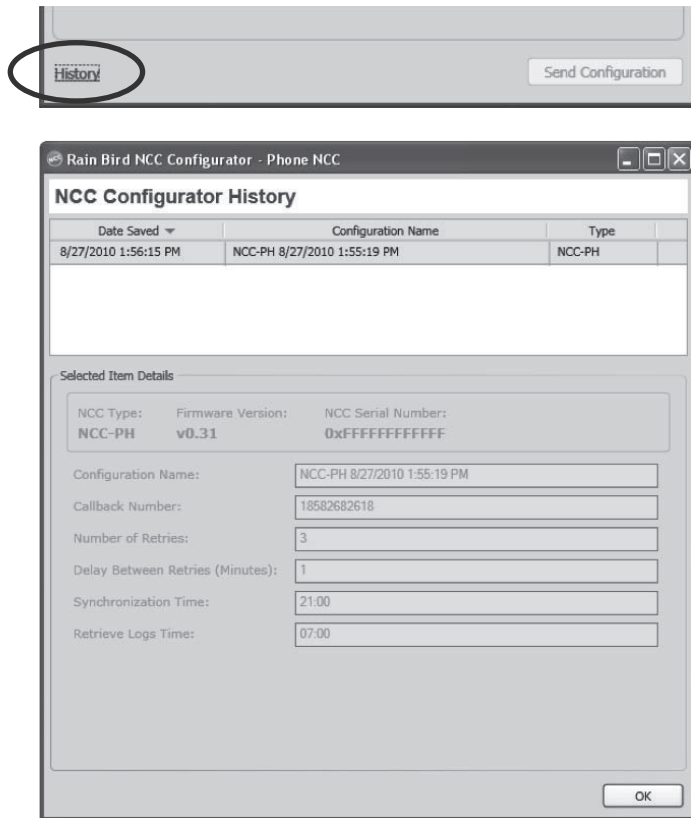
History

Send Configuration

Rain Bird NCC Configurator - Phone NCC

NCC Configurator History

| Date Saved | Configuration Name | Type |
|---|---|---|
| 8/27/2010 1:56:15 PM | NCC-PH 8/27/2010 1:55:19 PM | NCC-PH |

Selected Item Details

NCC Type: NCC-PH
Firmware Version: v0.31
NCC Serial Number: 0xFFFFFFFFFFFF

Configuration Name: NCC-PH 8/27/2010 1:55:19 PM
Callback Number: 18582682618
Number of Retries: 3
Delay Between Retries (Minutes): 1
Synchronization Time: 21:00
Retrieve Logs Time: 07:00

OK